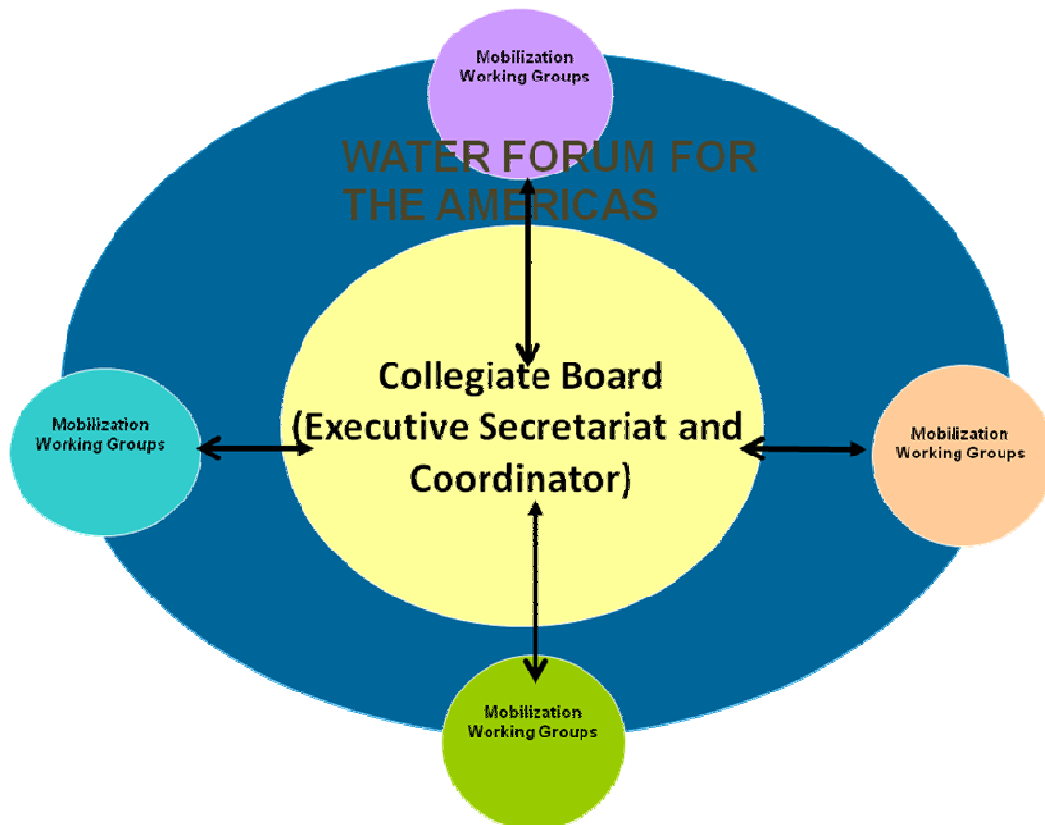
Mobilization Working Groups

WATER FORUM FOR THE AMERICAS

Mobilization Working Groups

Collegiate Board (Executive Secretariat and Coordinator)

Mobilization Working Groups

Mobilization Working Groups